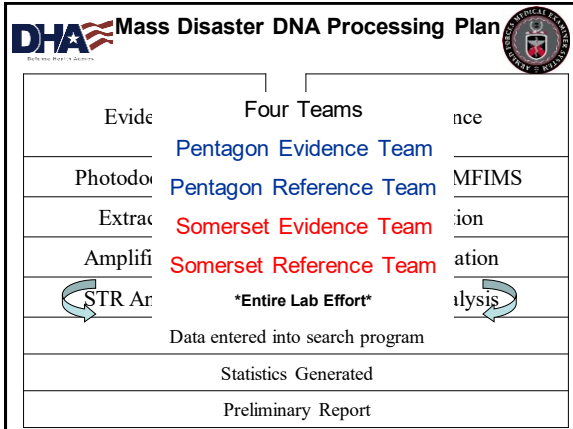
DHA
Defense Health Agency

Mass Disaster DNA Processing Plan

ARMED FORCES MEDICAL EXAMINER SYSTEM

Evide

nce

Photodoc

MFIMS

Extrac

tion

Amplifi

ation

STR An

alysis

Four Teams

Pentagon Evidence Team

Pentagon Reference Team

Somerset Evidence Team

Somerset Reference Team

*Entire Lab Effort*

Data entered into search program

Statistics Generated

Preliminary Report